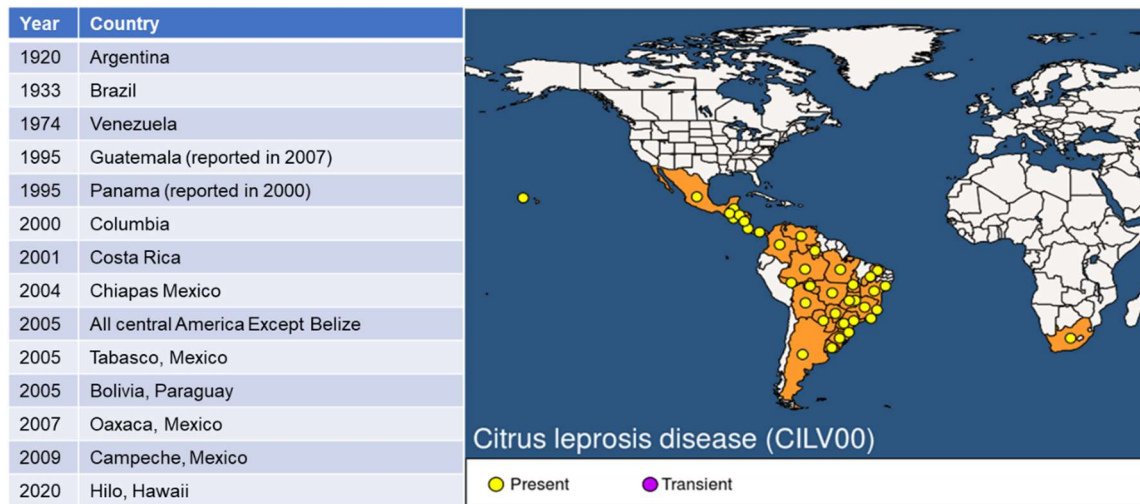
| Year | Country |
|---|---|
| 1920 | Argentina |
| 1933 | Brazil |
| 1974 | Venezuela |
| 1995 | Guatemala (reported in 2007) |
| 1995 | Panama (reported in 2000) |
| 2000 | Columbia |
| 2001 | Costa Rica |
| 2004 | Chiapas Mexico |
| 2005 | All central America Except Belize |
| 2005 | Tabasco, Mexico |
| 2005 | Bolivia, Paraguay |
| 2007 | Oaxaca, Mexico |
| 2009 | Campeche, Mexico |
| 2020 | Hilo, Hawaii |

Citrus leprosis disease (CILV00)

Present Transient